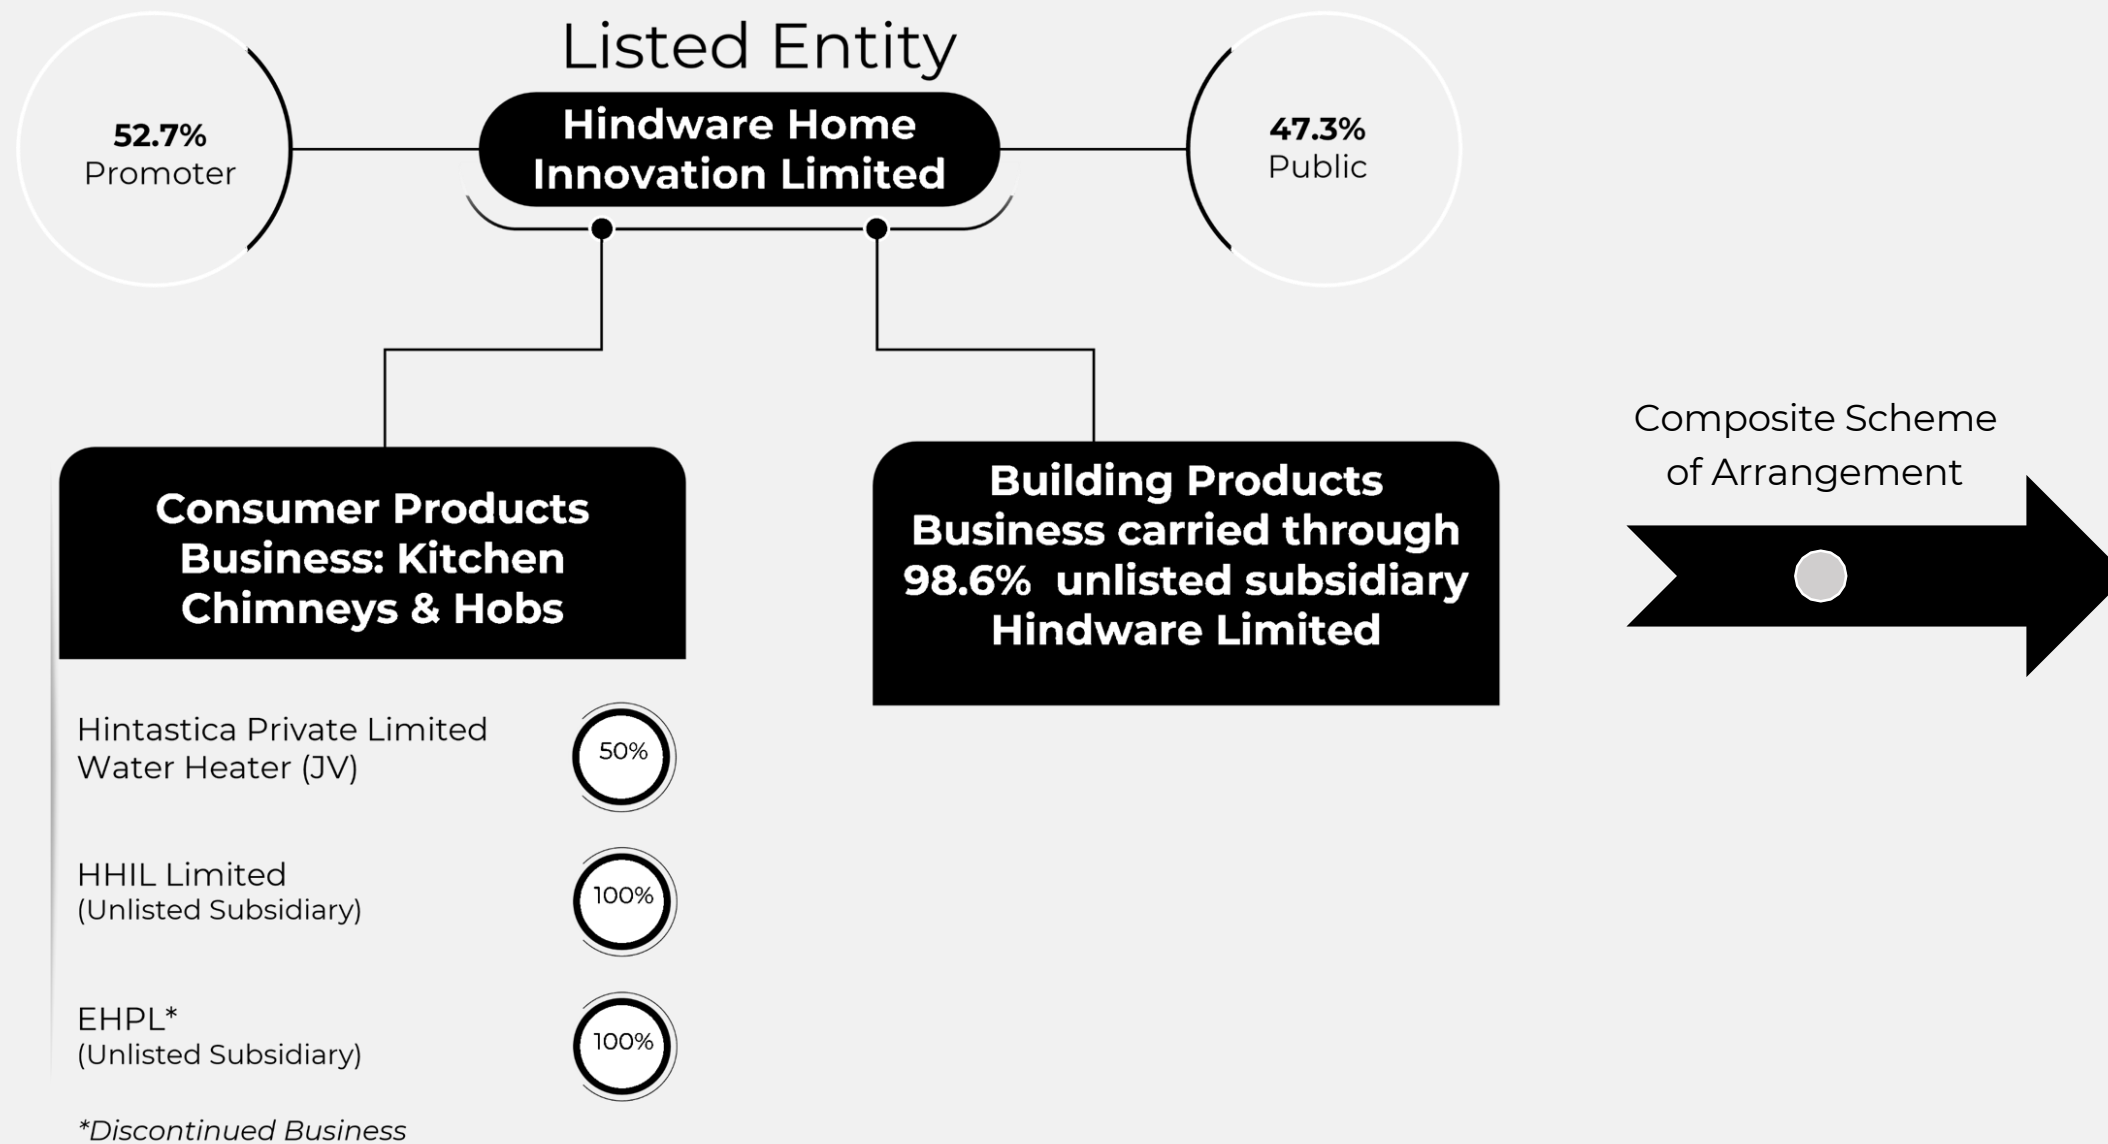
Listed Entity

52.7%
Promoter

Hindware Home Innovation Limited

47.3%
Public

Consumer Products Business: Kitchen Chimneys & Hobs

Building Products Business carried through 98.6% unlisted subsidiary Hindware Limited

Composite Scheme of Arrangement

Hintastica Private Limited Water Heater (JV)

50%

HHIL Limited
(Unlisted Subsidiary)

100%

EHPL*
(Unlisted Subsidiary)

100%

*Discontinued Business